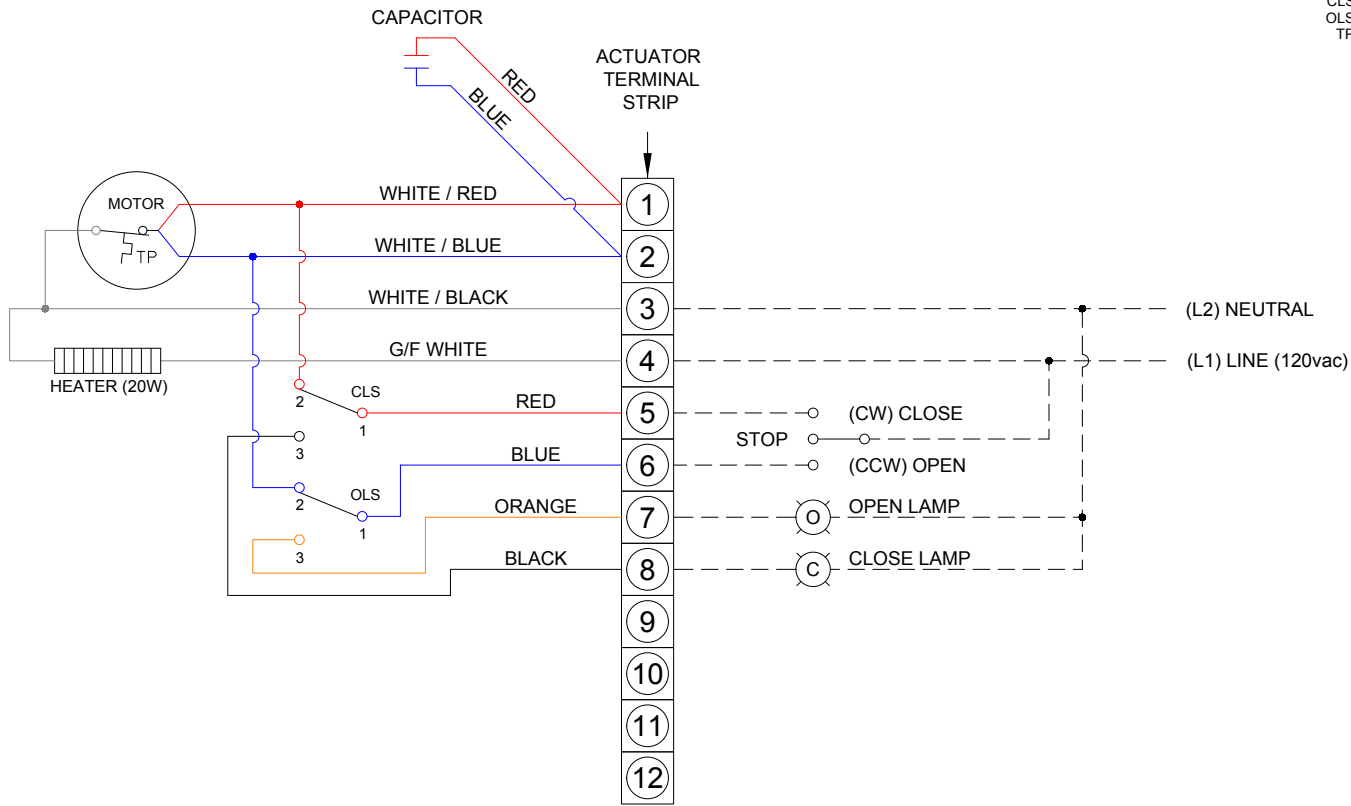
CAPACITOR

RED

BLUE

ACTUATOR TERMINAL STRIP

CLS
OLS
TP

MOTOR

TP

WHITE / RED

WHITE / BLUE

WHITE / BLACK

G/F WHITE

HEATER (20W)

1
2
3
4
5
6
7
8
9
10
11
12

(L2) NEUTRAL

(L1) LINE (120vac)

2
CLS
1

RED

(CW) CLOSE

STOP

3

BLUE

(CCW) OPEN

2
OLS
1

ORANGE

O
OPEN LAMP

3

BLACK

C
CLOSE LAMP